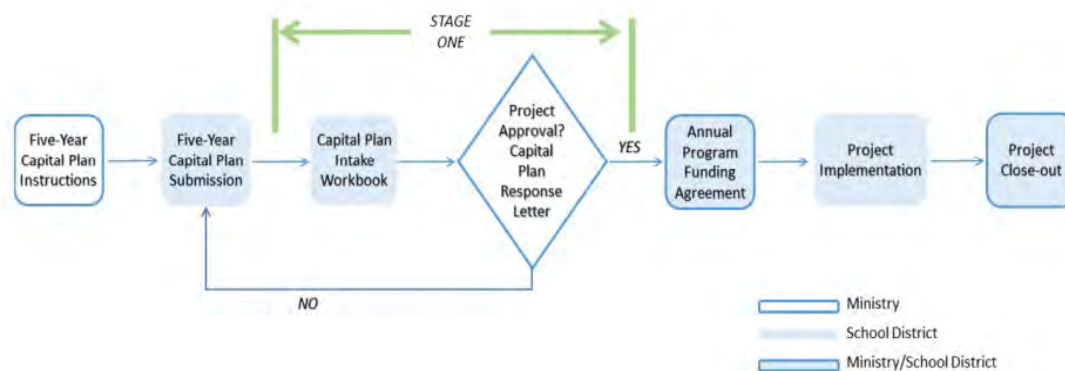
STAGE ONE

Five-Year Capital Plan Instructions

Five-Year Capital Plan Submission

Capital Plan Intake Workbook

Project Approval? Capital Plan Response Letter

YES

NO

Annual Program Funding Agreement

Project Implementation

Project Close-out

Ministry

School District

Ministry/School District